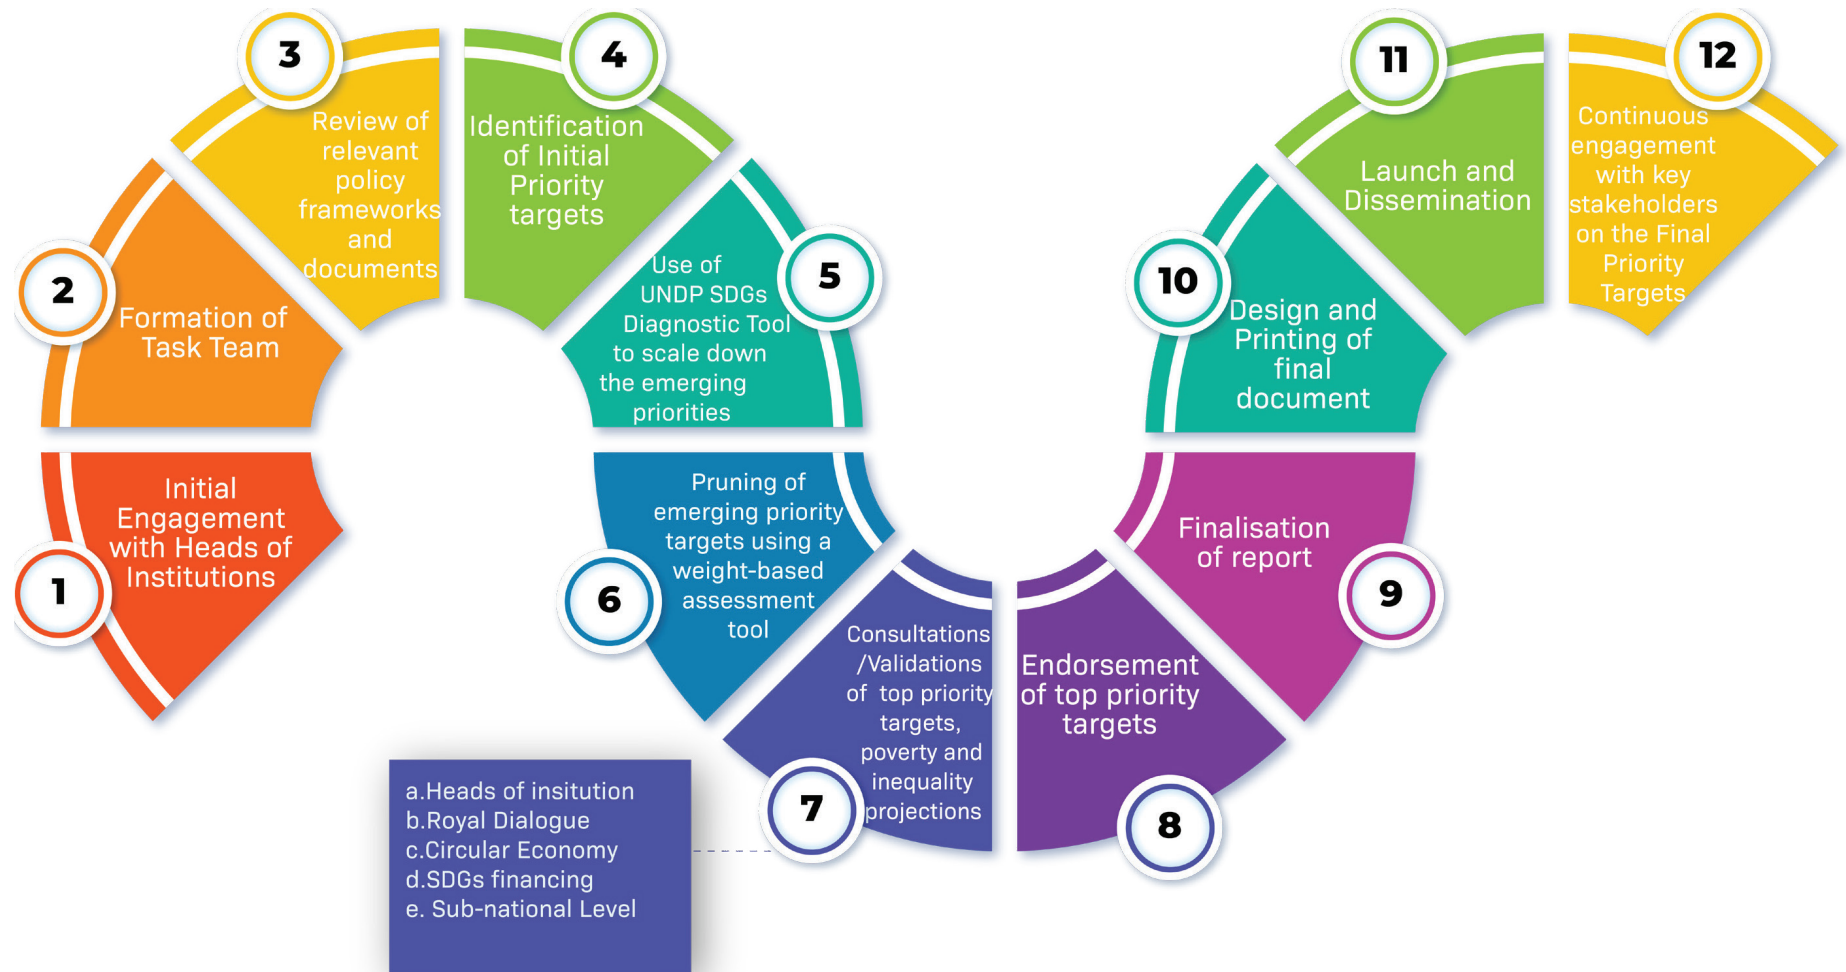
1
Initial Engagement with Heads of Institutions

2
Formation of Task Team

3
Review of relevant policy frameworks and documents

4
Identification of Initial Priority targets

5
Use of UNDP SDGs Diagnostic Tool to scale down the emerging priorities

6
Pruning of emerging priority targets using a weight-based assessment tool

7
Consultations /Validations of top priority targets, poverty and inequality projections

a.Heads of insitution
b.Royal Dialogue
c.Circular Economy
d.SDGs financing
e. Sub-national Level

8
Endorsement of top priority targets

9
Finalisation of report

10
Design and Printing of final document

11
Launch and Dissemination

12
Continuous engagement with key stakeholders on the Final Priority Targets